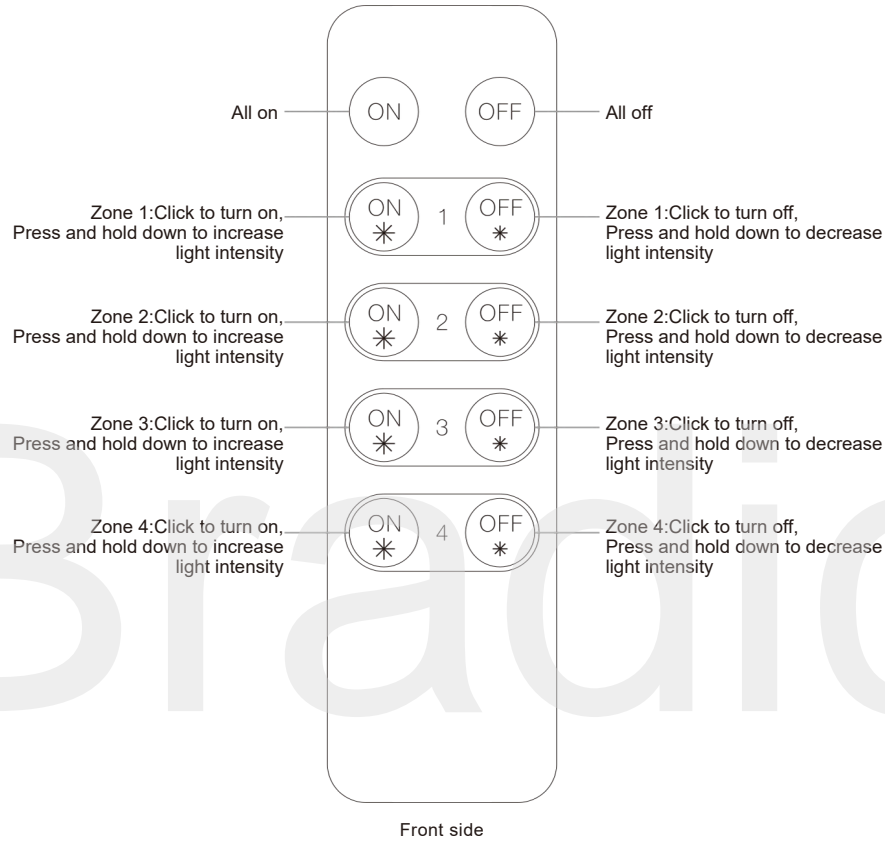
All on
ON
OFF
All off

Zone 1:Click to turn on, Press and hold down to increase light intensity
ON
1
OFF
Zone 1:Click to turn off, Press and hold down to decrease light intensity

Zone 2:Click to turn on, Press and hold down to increase light intensity
ON
2
OFF
Zone 2:Click to turn off, Press and hold down to decrease light intensity

Zone 3:Click to turn on, Press and hold down to increase light intensity
ON
3
OFF
Zone 3:Click to turn off, Press and hold down to decrease light intensity

Zone 4:Click to turn on, Press and hold down to increase light intensity
ON
4
OFF
Zone 4:Click to turn off, Press and hold down to decrease light intensity

Bradio

Front side